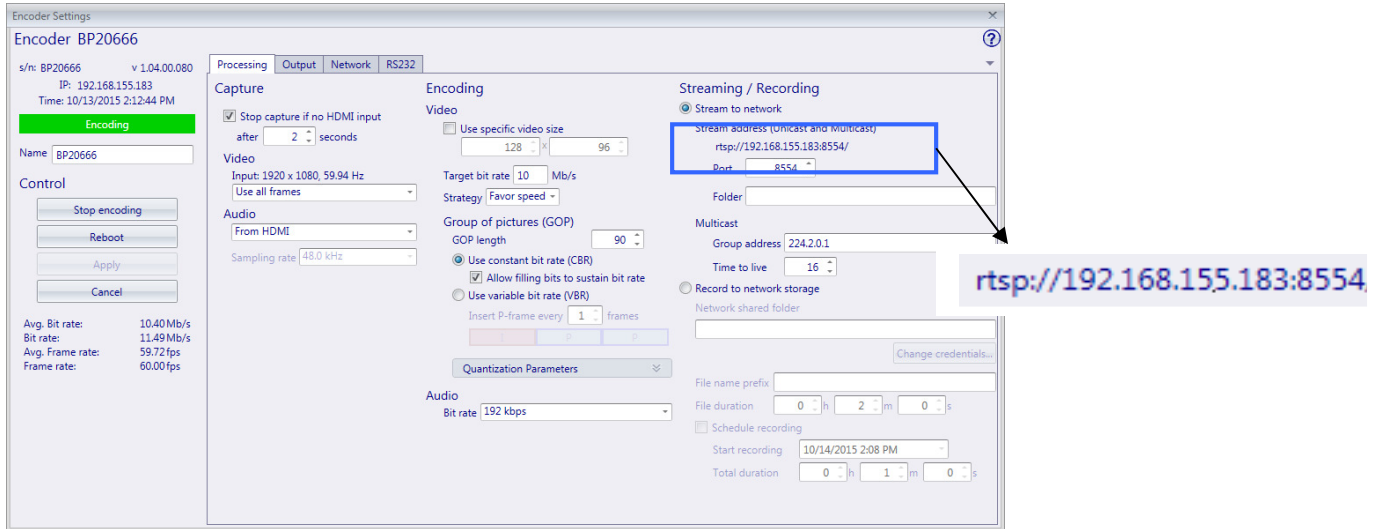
Encoder Settings
×
Encoder BP20666
?
s/n: BP20666
v 1.04.00.080
IP: 192.168.155.183
Time: 10/13/2015 2:12:44 PM
Encoding
Name BP20666
Control
Stop encoding
Reboot
Apply
Cancel
Avg. Bit rate: 10.40 Mb/s
Bit rate: 11.49 Mb/s
Avg. Frame rate: 59.72 fps
Frame rate: 60.00 fps

Processing
Output
Network
RS232

Capture
Stop capture if no HDMI input
after 2 seconds
Video
Input: 1920 x 1080, 59.94 Hz
Use all frames
Audio
From HDMI
Sampling rate 48.0 kHz

Encoding
Video
Use specific video size
128 x 96
Target bit rate 10 Mb/s
Strategy Favor speed
Group of pictures (GOP)
GOP length 90
Use constant bit rate (CBR)
Allow filling bits to sustain bit rate
Use variable bit rate (VBR)
Insert P-frame every 1 frames
I P P
Quantization Parameters
Audio
Bit rate 192 kbps

Streaming / Recording
Stream to network
Stream address (Unicast and Multicast)
rtsp://192.168.155.183:8554/
Port 8554
Folder
Multicast
Group address 224.2.0.1
Time to live 16
Record to network storage
Network shared folder
Change credentials...
File name prefix
File duration 0 h 2 m 0 s
Schedule recording
Start recording 10/14/2015 2:08 PM
Total duration 0 h 1 m 0 s

rtsp://192.168.155.183:8554/